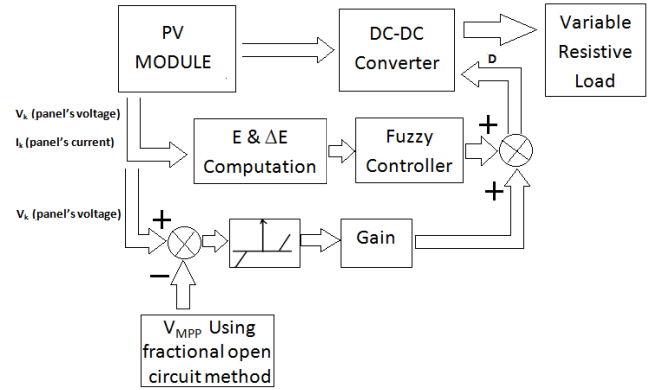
PV MODULE

DC-DC Converter

Variable Resistive Load

D

$V_k$ (panel's voltage)

$I_k$ (panel's current)

E & $\Delta$E Computation

Fuzzy Controller

+

+

$V_k$ (panel's voltage)

+

−

Gain

$V_{MPP}$ Using fractional open circuit method